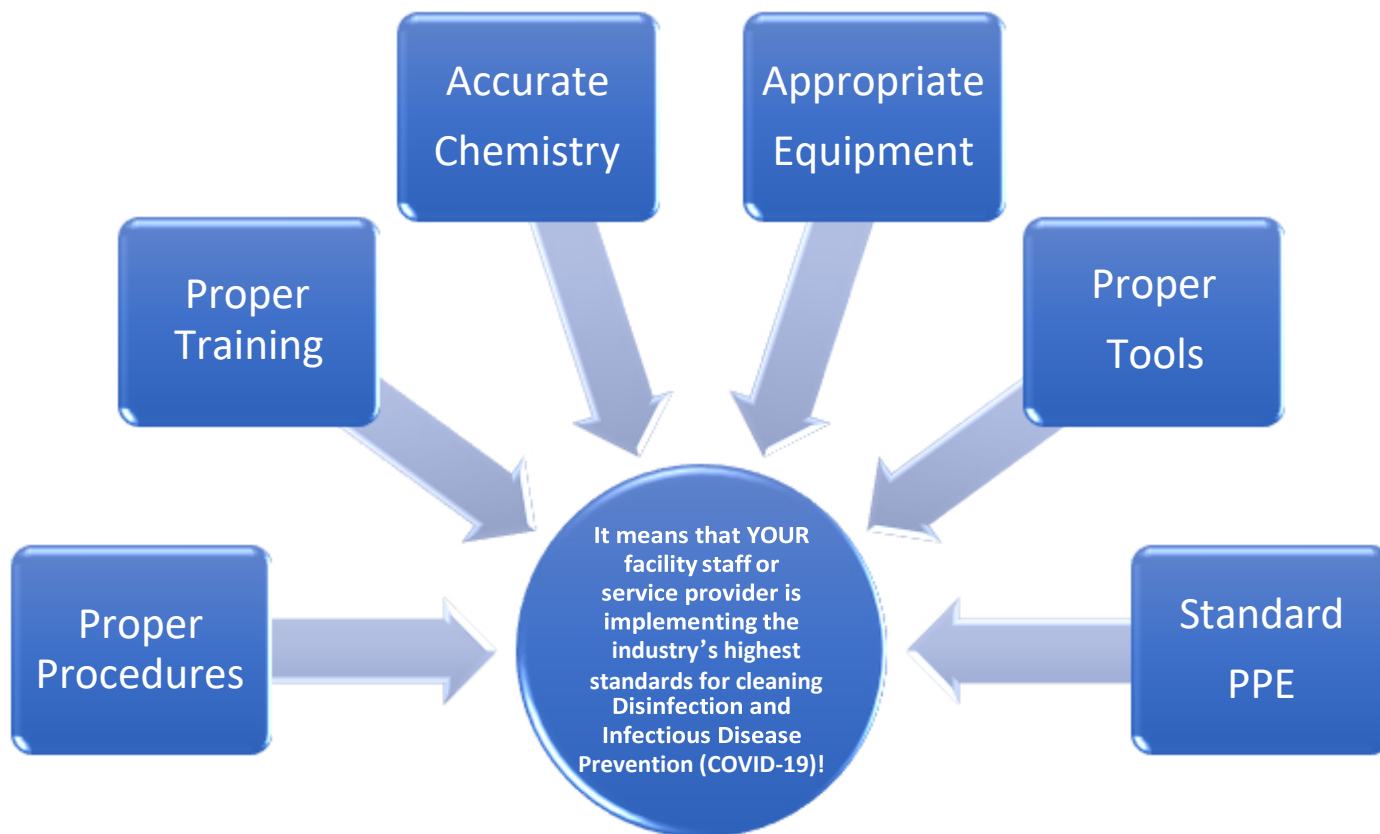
Accurate Chemistry

Appropriate Equipment

Proper Training

Proper Tools

Proper Procedures

It means that YOUR facility staff or service provider is implementing the industry's highest standards for cleaning Disinfection and Infectious Disease Prevention (COVID-19)!

Standard PPE